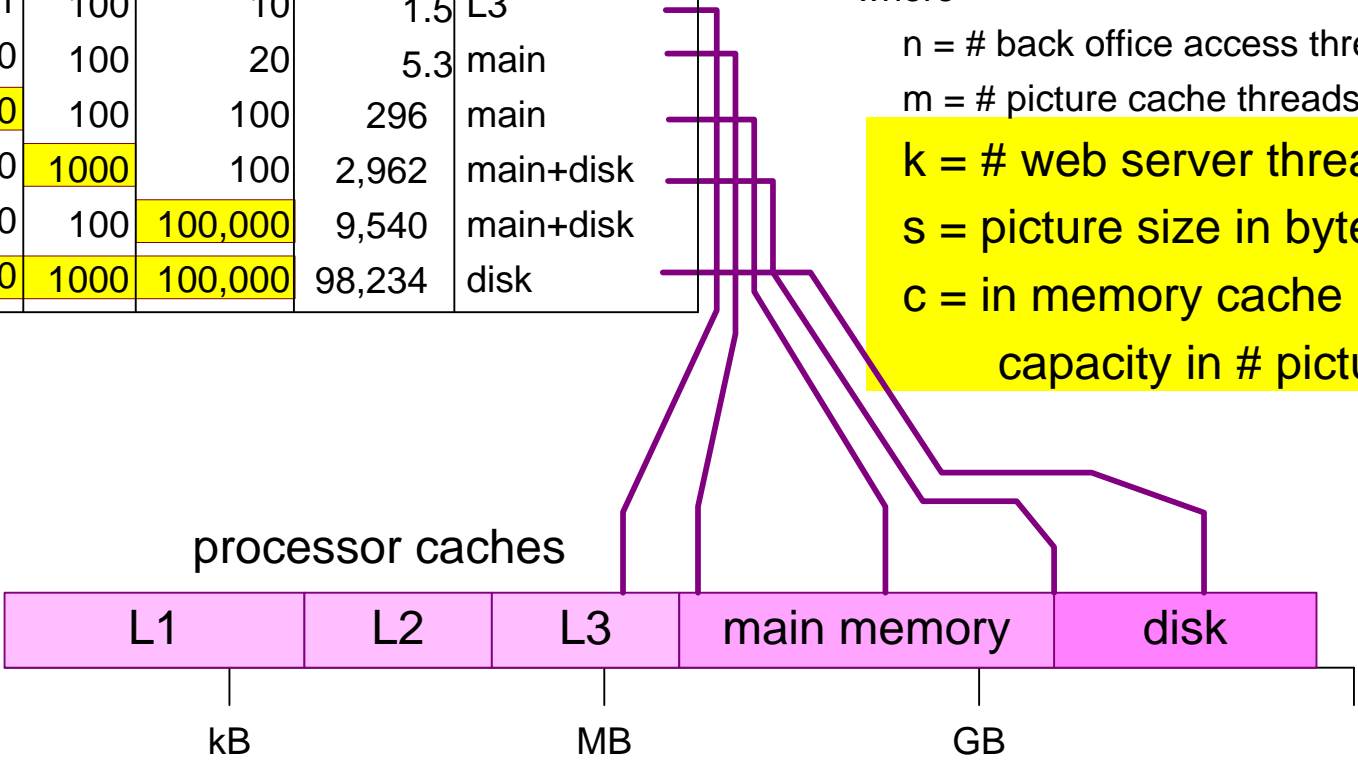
| 1 | 100 | 10 | 1.5 | L3 |
|---|---|---|---|---|
| 0 | 100 | 20 | 5.3 | main |
| 0 | 100 | 100 | 296 | main |
| 0 | 1000 | 100 | 2,962 | main+disk |
| 0 | 100 | 100,000 | 9,540 | main+disk |
| 0 | 1000 | 100,000 | 98,234 | disk |

where

n = # back office access thre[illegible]

m = # picture cache threads

k = # web server threa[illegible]

s = picture size in byte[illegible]

c = in memory cache capacity in # pictu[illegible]

processor caches

L1 L2 L3 main memory disk

kB MB GB